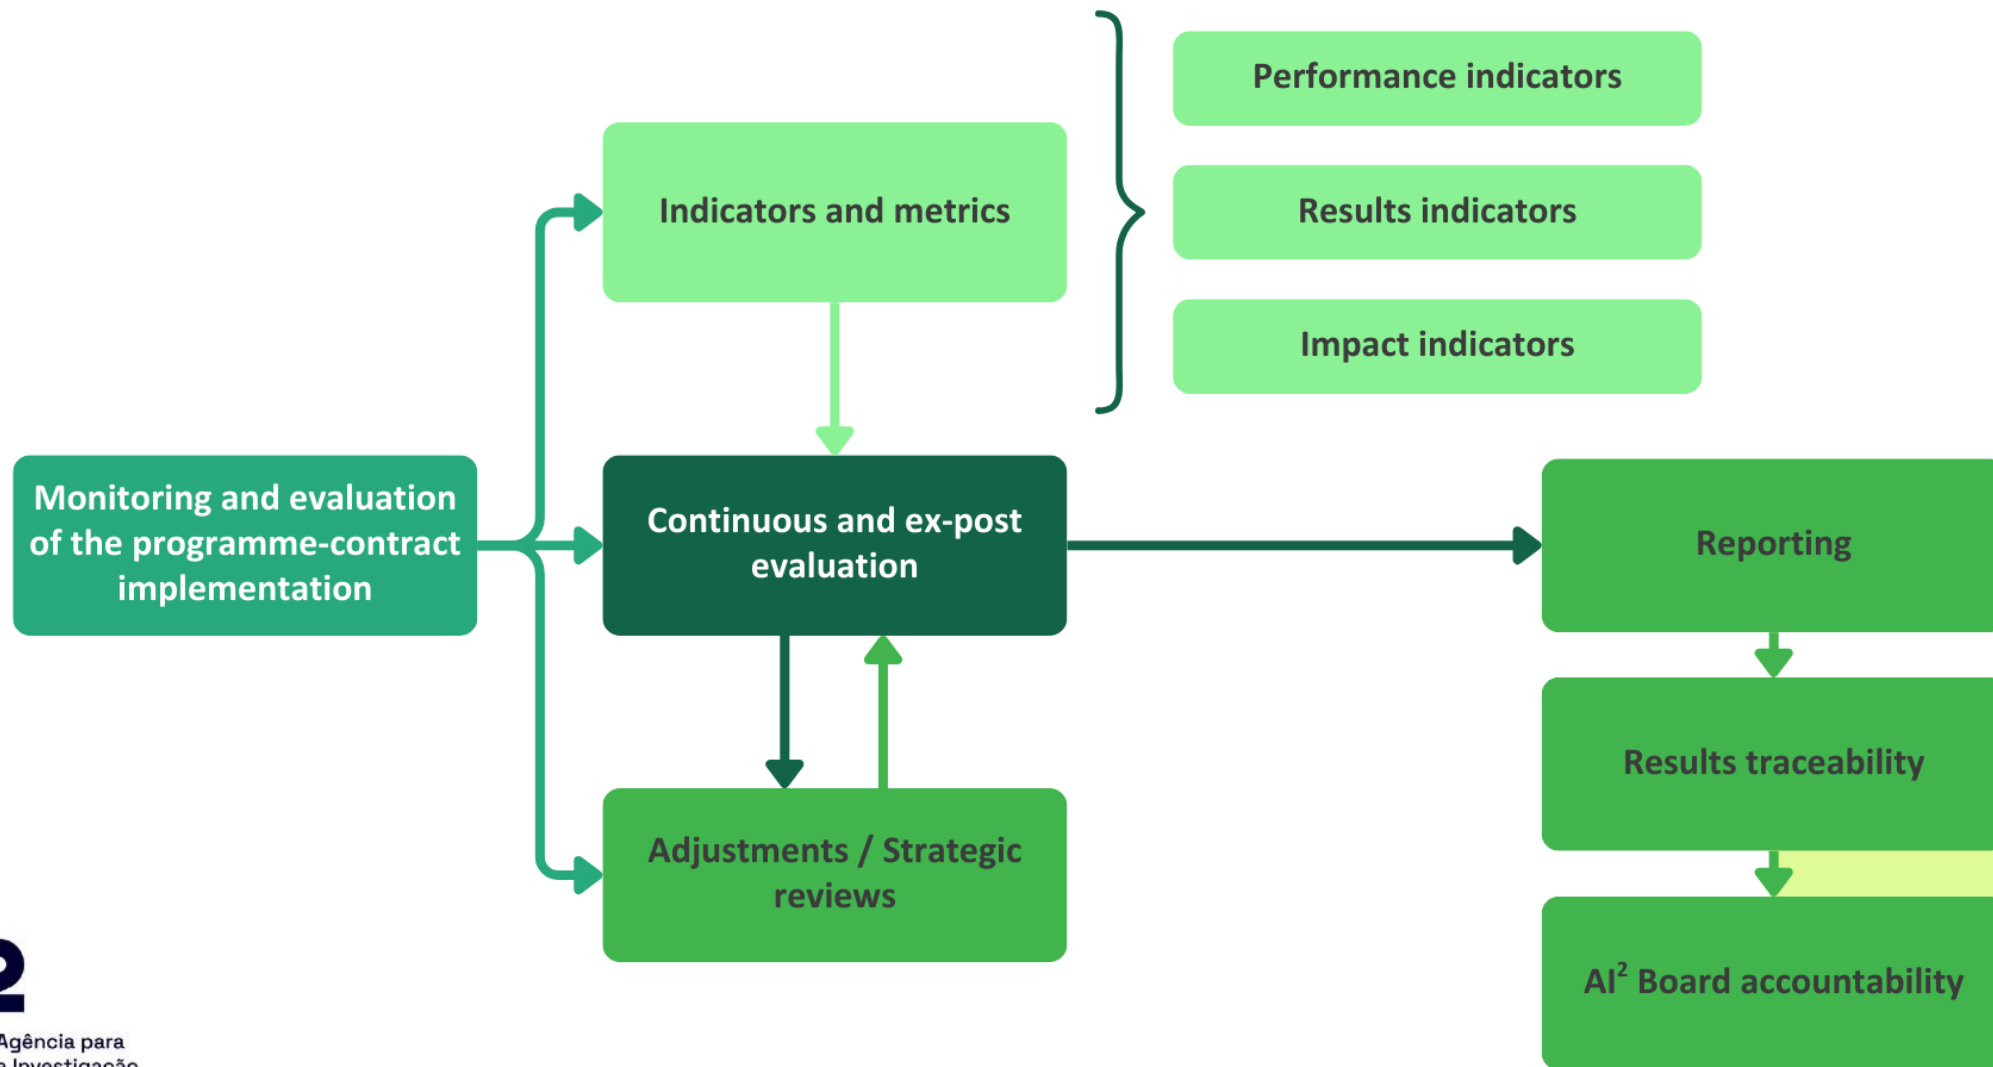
Performance indicators

Results indicators

Impact indicators

Indicators and metrics

Monitoring and evaluation of the programme-contract implementation

Continuous and ex-post evaluation

Reporting

Results traceability

Adjustments / Strategic reviews

AI$^2$ Board accountability

2

Agência para
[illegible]